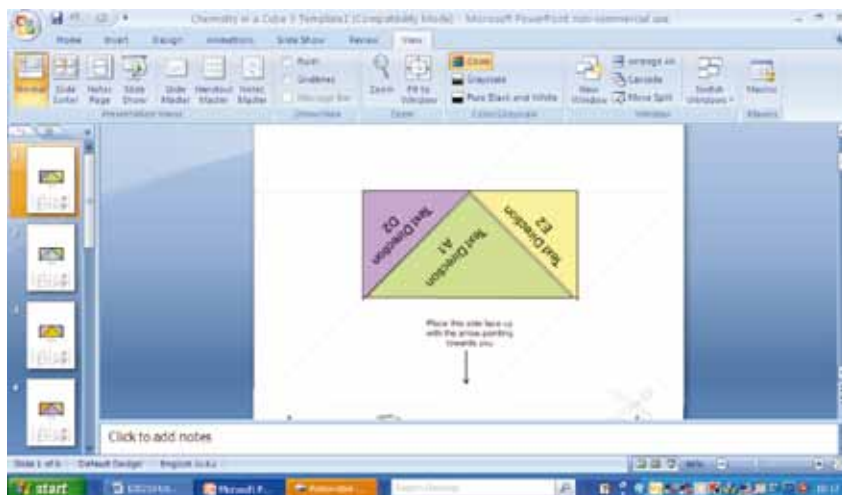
Chemistry in a Cube 3 Template1 [Compatibility Mode] - Microsoft PowerPoint non-commercial use

Home Insert Design Animations Slide Show Review View

Normal Slide Sorter Notes Page Slide Show Slide Master Handout Master Notes Master
Presentation Views

Ruler
Gridlines
Message Bar
Show/Hide

Zoom Fit to Window
Zoom

Color
Grayscale
Pure Black and White
Color/Grayscale

New Window
Arrange All
Cascade
Move Split
Switch Windows
Window

Macros
Macros

Text Direction D2

Text Direction A1

Text Direction E2

Place this side face up with the arrow pointing towards you

Click to add notes

Slide 1 of 6 Default Design English (U.K.)

start

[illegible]